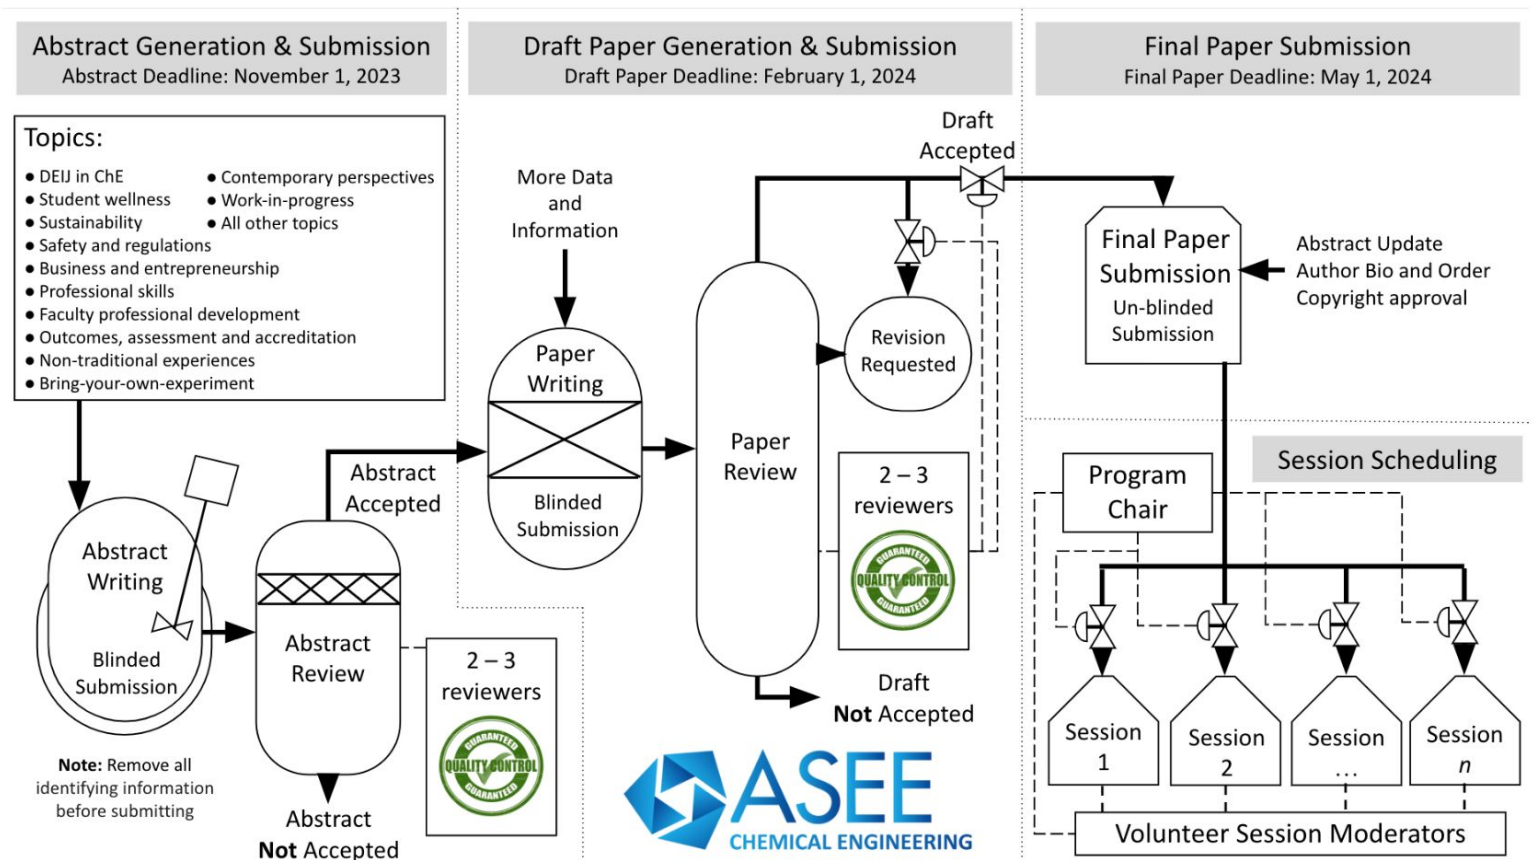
Abstract Generation & Submission
Abstract Deadline: November 1, 2023

Draft Paper Generation & Submission
Draft Paper Deadline: February 1, 2024

Final Paper Submission
Final Paper Deadline: May 1, 2024

Topics:
• DEIJ in ChE
• Student wellness
• Sustainability
• Safety and regulations
• Business and entrepreneurship
• Professional skills
• Faculty professional development
• Outcomes, assessment and accreditation
• Non-traditional experiences
• Bring-your-own-experiment
• Contemporary perspectives
• Work-in-progress
• All other topics

Abstract Writing
Blinded Submission

Note: Remove all identifying information before submitting

Abstract Review

2 – 3 reviewers

GUARANTEED QUALITY CONTROL GUARANTEED

Abstract Not Accepted

Abstract Accepted

More Data and Information

Paper Writing
Blinded Submission

Paper Review

Draft Accepted

Revision Requested

2 – 3 reviewers

GUARANTEED QUALITY CONTROL GUARANTEED

Draft Not Accepted

ASEE
CHEMICAL ENGINEERING

Final Paper Submission
Un-blinded Submission

Abstract Update
Author Bio and Order
Copyright approval

Session Scheduling

Program Chair

Session 1
Session 2
Session ...
Session n

Volunteer Session Moderators